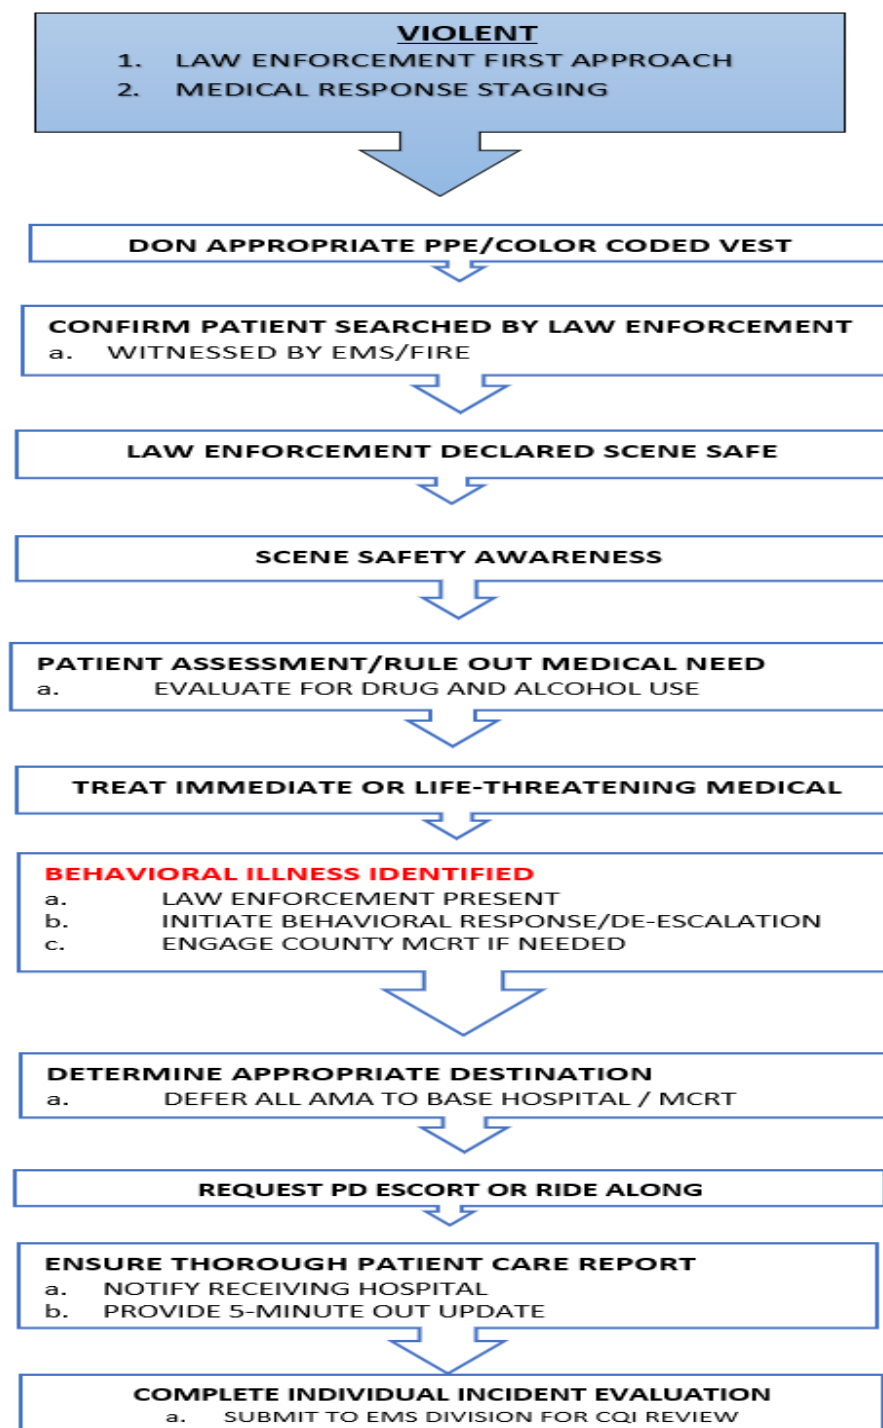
VIOLENT
1. LAW ENFORCEMENT FIRST APPROACH
2. MEDICAL RESPONSE STAGING

DON APPROPRIATE PPE/COLOR CODED VEST

CONFIRM PATIENT SEARCHED BY LAW ENFORCEMENT
a. WITNESSED BY EMS/FIRE

LAW ENFORCEMENT DECLARED SCENE SAFE

SCENE SAFETY AWARENESS

PATIENT ASSESSMENT/RULE OUT MEDICAL NEED
a. EVALUATE FOR DRUG AND ALCOHOL USE

TREAT IMMEDIATE OR LIFE-THREATENING MEDICAL

BEHAVIORAL ILLNESS IDENTIFIED
a. LAW ENFORCEMENT PRESENT
b. INITIATE BEHAVIORAL RESPONSE/DE-ESCALATION
c. ENGAGE COUNTY MCRT IF NEEDED

DETERMINE APPROPRIATE DESTINATION
a. DEFER ALL AMA TO BASE HOSPITAL / MCRT

REQUEST PD ESCORT OR RIDE ALONG

ENSURE THOROUGH PATIENT CARE REPORT
a. NOTIFY RECEIVING HOSPITAL
b. PROVIDE 5-MINUTE OUT UPDATE

COMPLETE INDIVIDUAL INCIDENT EVALUATION
a. SUBMIT TO EMS DIVISION FOR CQI REVIEW